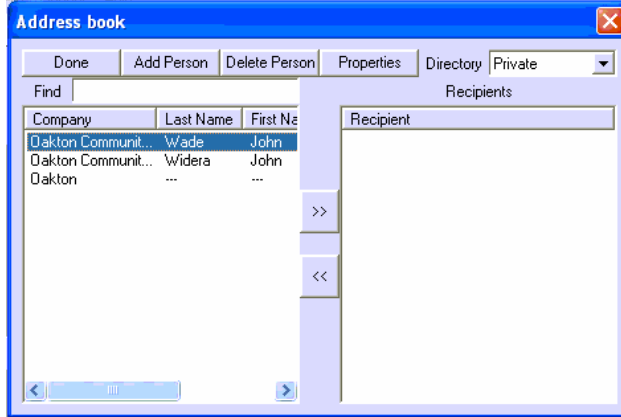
Address book

Done | Add Person | Delete Person | Properties | Directory Private

Find

Recipients

| Company | Last Name | First Na |
|---|---|---|
| Oakton Communit... | Wade | John |
| Oakton Communit... | Widera | John |
| Oakton | --- | --- |

>>

<<

| Recipient |
|---|